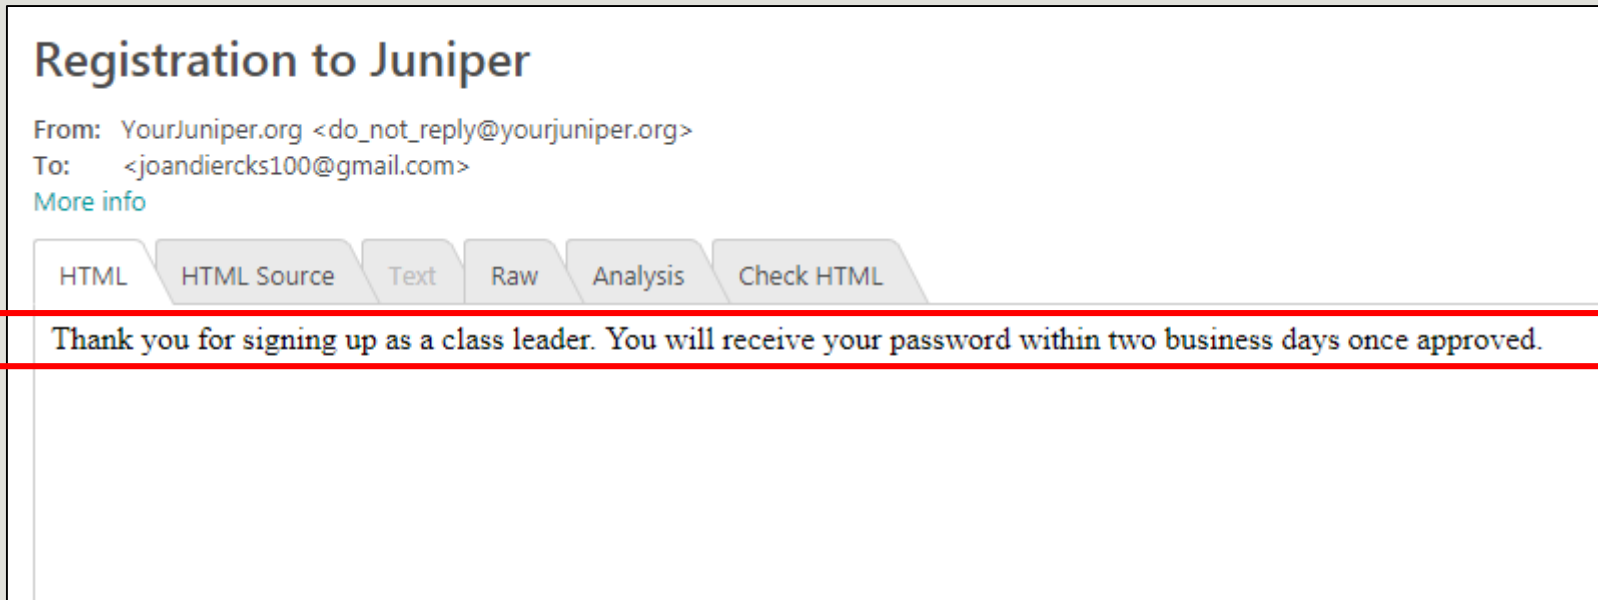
Registration to Juniper

From: YourJuniper.org <do_not_reply@yourjuniper.org>
To: <joandiercks100@gmail.com>
More info

HTML HTML Source Text Raw Analysis Check HTML

Thank you for signing up as a class leader. You will receive your password within two business days once approved.